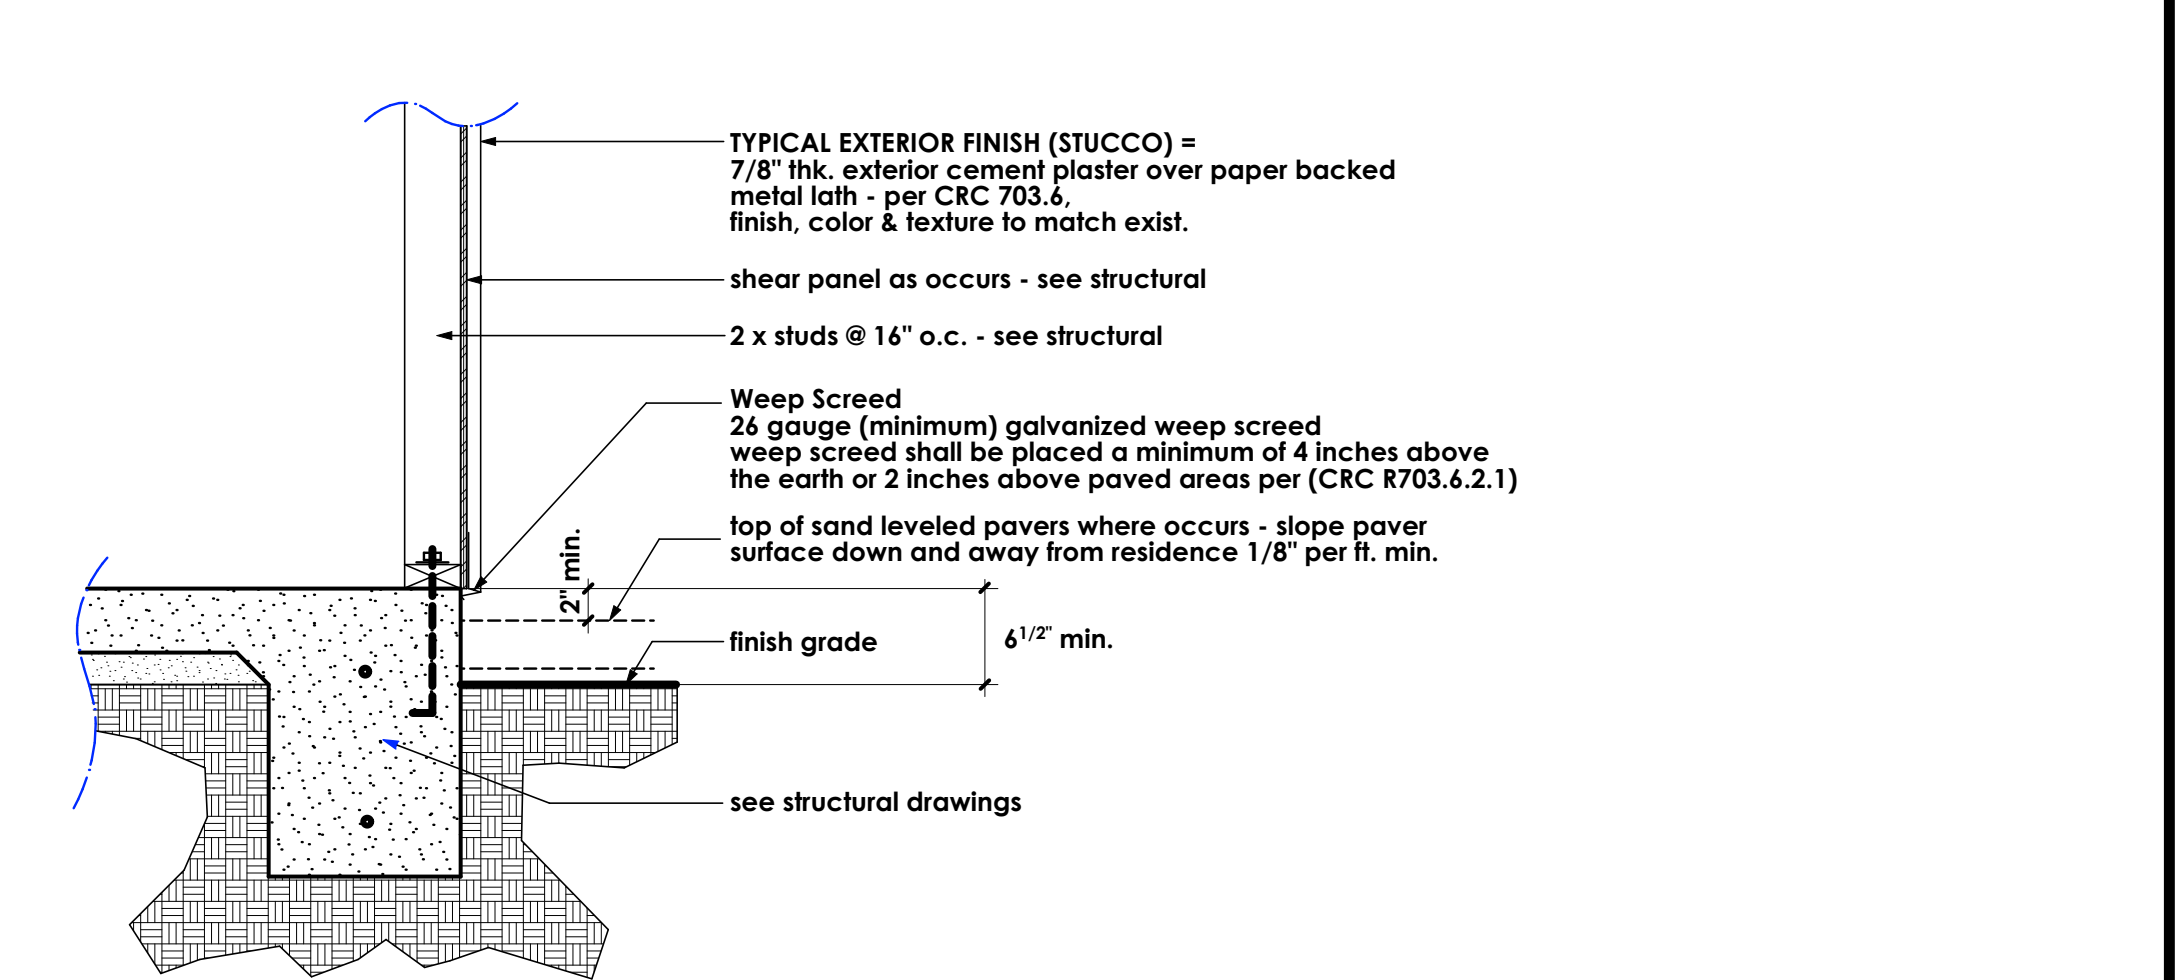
TYPICAL EXTERIOR FINISH (STUCCO) =
7/8" thk. exterior cement plaster over paper backed metal lath - per CRC 703.6, finish, color & texture to match exist.

shear panel as occurs - see structural

2 x studs @ 16" o.c. - see structural

Weep Screed
26 gauge (minimum) galvanized weep screed
weep screed shall be placed a minimum of 4 inches above the earth or 2 inches above paved areas per (CRC R703.6.2.1)

top of sand leveled pavers where occurs - slope paver surface down and away from residence 1/8" per ft. min.

2" min.

finish grade

$6^{1/2}$" min.

see structural drawings